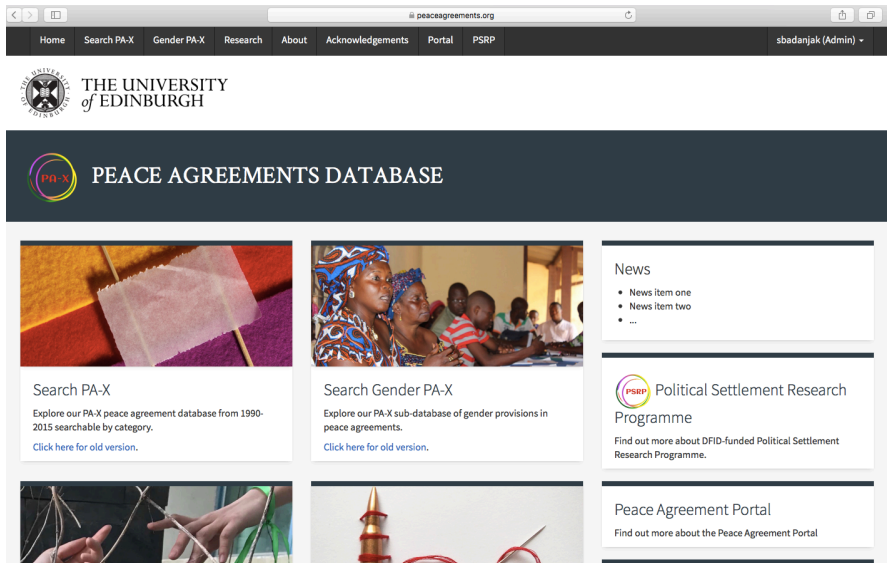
peaceagreements.org

Home Search PA-X Gender PA-X Research About Acknowledgements Portal PSRP sbadanjak (Admin)

THE UNIVERSITY of EDINBURGH

PA-X PEACE AGREEMENTS DATABASE

Search PA-X
Explore our PA-X peace agreement database from 1990-2015 searchable by category.
Click here for old version.

Search Gender PA-X
Explore our PA-X sub-database of gender provisions in peace agreements.
Click here for old version.

News
- News item one
- News item two
- ...

PSRP Political Settlement Research Programme
Find out more about DFID-funded Political Settlement Research Programme.

Peace Agreement Portal
Find out more about the Peace Agreement Portal